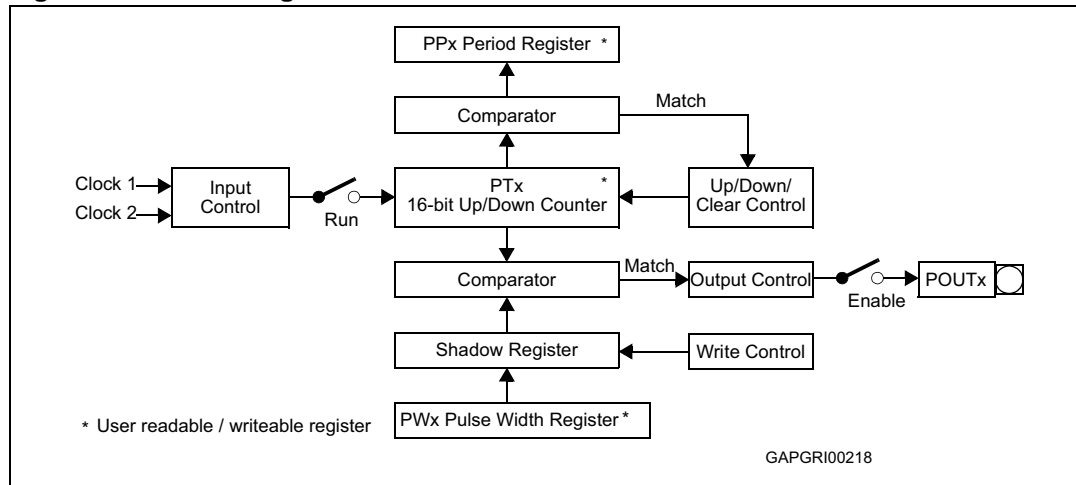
PPx Period Register *

Comparator

Match

Clock 1

Clock 2

Input Control

Run

PTx * 16-bit Up/Down Counter

Up/Down/ Clear Control

Comparator

Match

Output Control

Enable

POUTx

Shadow Register

Write Control

* User readable / writeable register

PWx Pulse Width Register *

GAPGRI00218